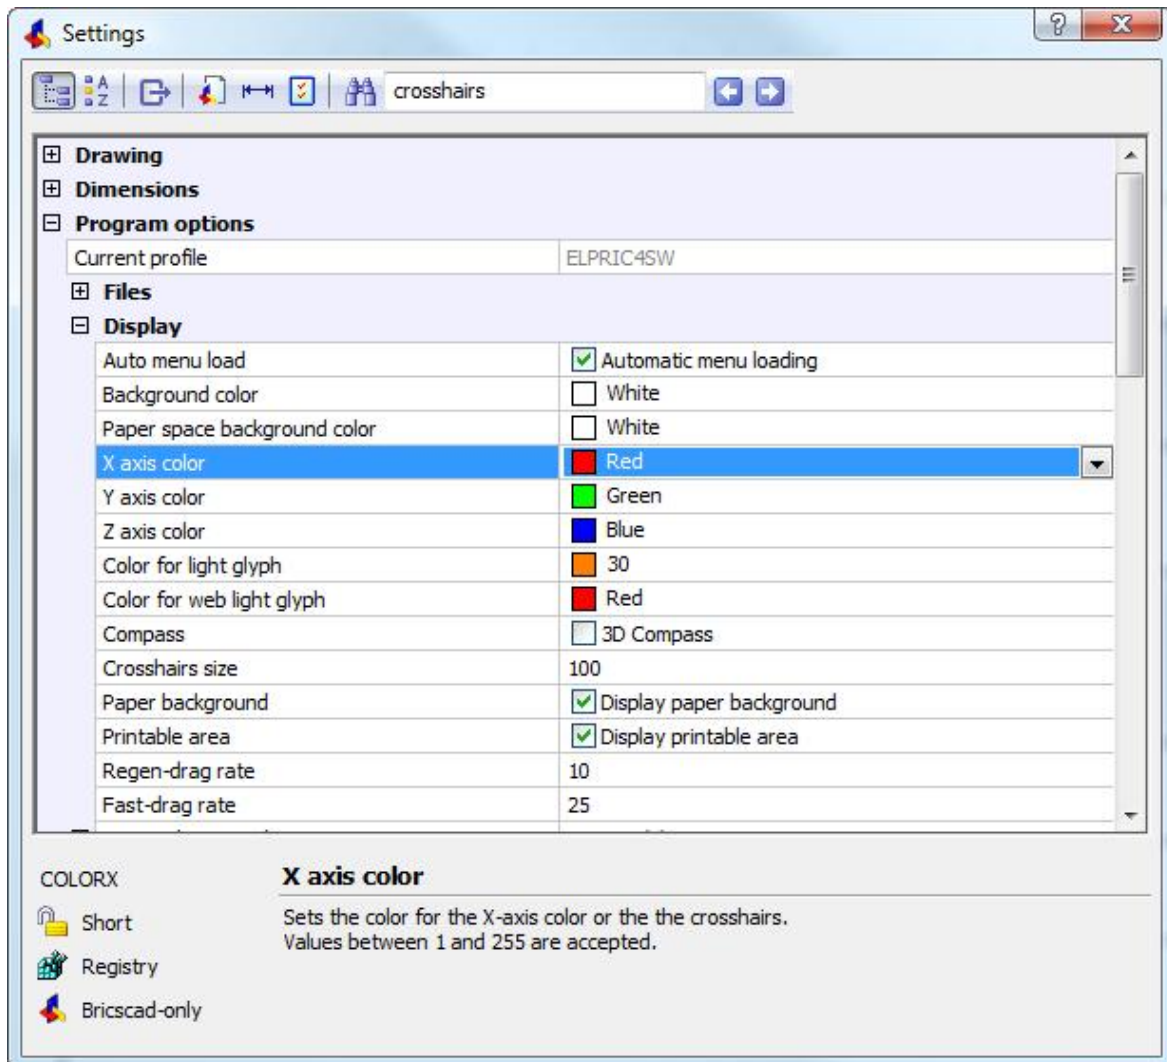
Settings

crosshairs

Drawing
Dimensions
Program options

| | |
|---|---|
| Current profile | ELPRIC4SW |

Files
Display

| | |
|---|---|
| Auto menu load | Automatic menu loading |
| Background color | White |
| Paper space background color | White |
| X axis color | Red |
| Y axis color | Green |
| Z axis color | Blue |
| Color for light glyph | 30 |
| Color for web light glyph | Red |
| Compass | 3D Compass |
| Crosshairs size | 100 |
| Paper background | Display paper background |
| Printable area | Display printable area |
| Regen-drag rate | 10 |
| Fast-drag rate | 25 |

COLORX
Short
Registry
Bricscad-only

X axis color
Sets the color for the X-axis color or the the crosshairs.
Values between 1 and 255 are accepted.